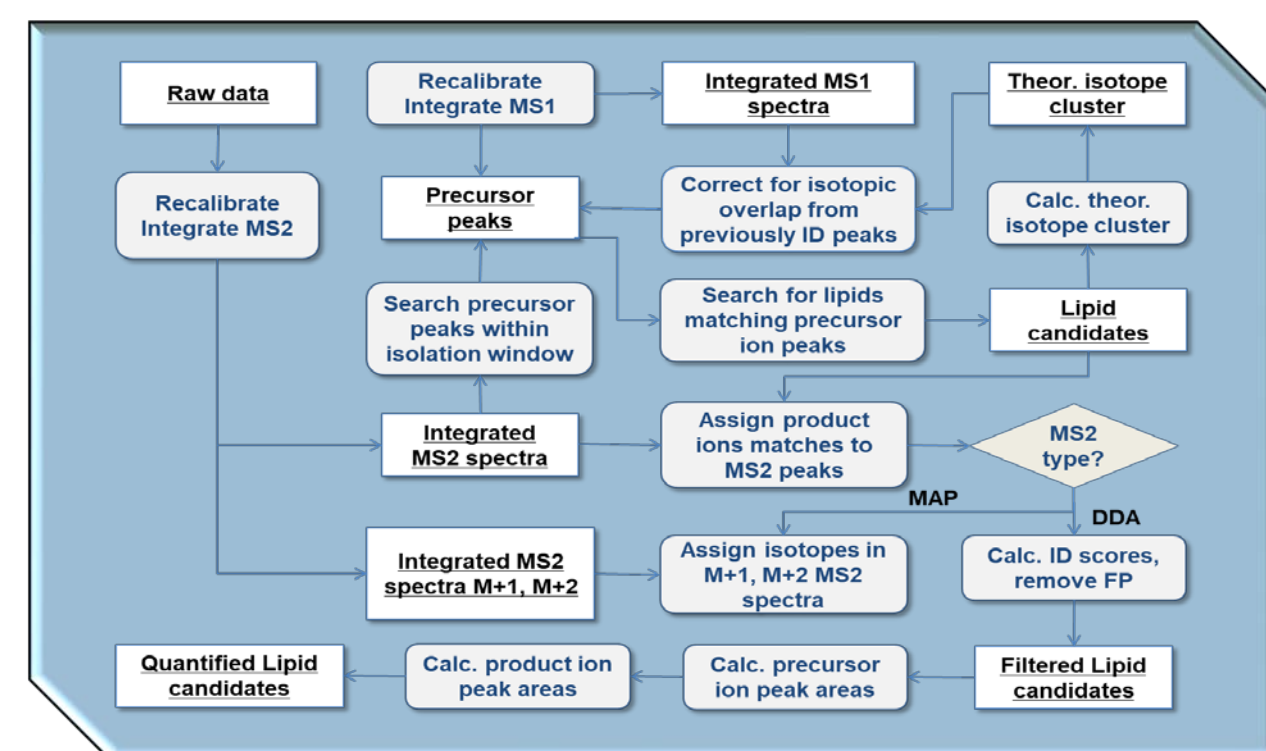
Raw data

Recalibrate Integrate MS1

Integrated MS1 spectra

Theor. isotope cluster

Recalibrate Integrate MS2

Precursor peaks

Correct for isotopic overlap from previously ID peaks

Calc. theor. isotope cluster

Search precursor peaks within isolation window

Search for lipids matching precursor ion peaks

Lipid candidates

Integrated MS2 spectra

Assign product ions matches to MS2 peaks

MS2 type?

MAP

DDA

Integrated MS2 spectra M+1, M+2

Assign isotopes in M+1, M+2 MS2 spectra

Calc. ID scores, remove FP

Quantified Lipid candidates

Calc. product ion peak areas

Calc. precursor ion peak areas

Filtered Lipid candidates